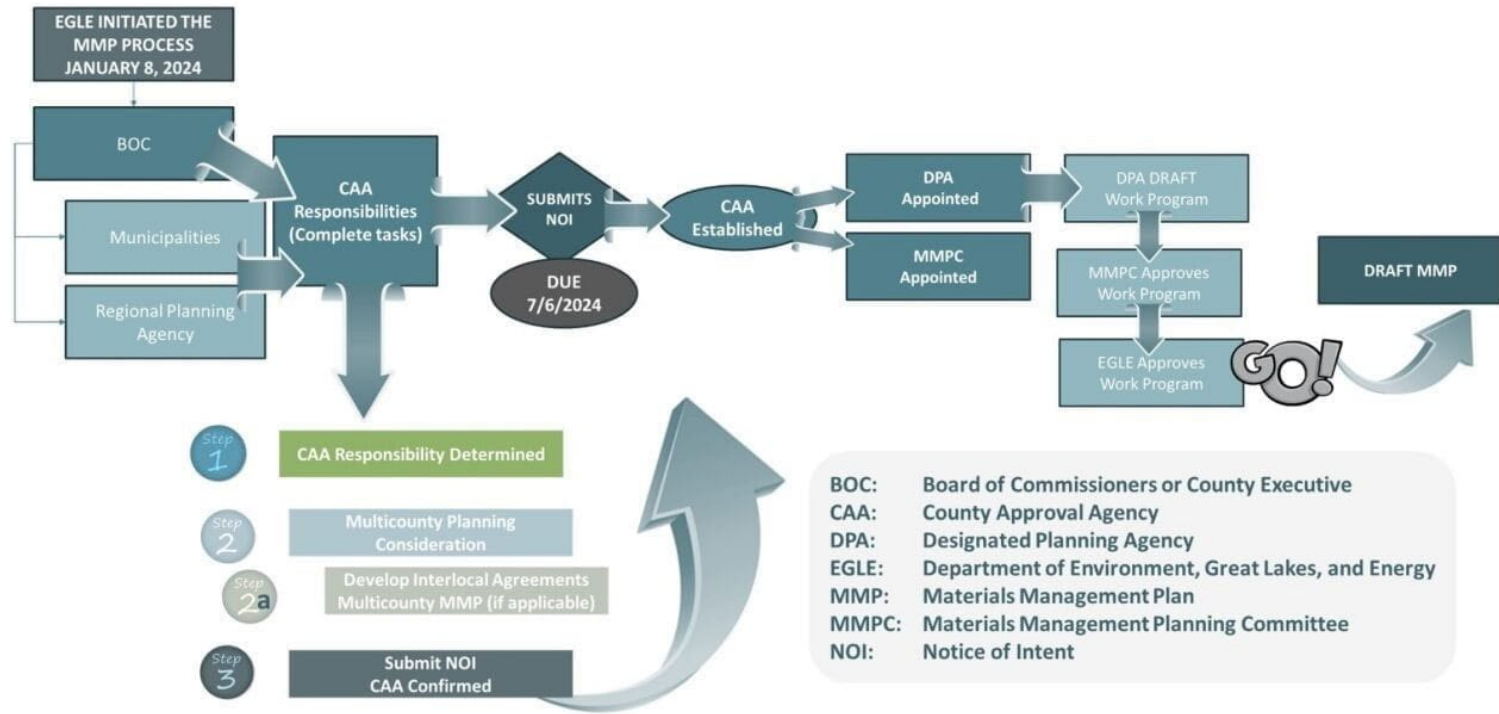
EGLE INITIATED THE MMP PROCESS JANUARY 8, 2024

BOC

Municipalities

Regional Planning Agency

CAA Responsibilities (Complete tasks)

SUBMITS NOI

DUE 7/6/2024

CAA Established

DPA Appointed

MMPC Appointed

DPA DRAFT Work Program

MMPC Approves Work Program

EGLE Approves Work Program

GO!

DRAFT MMP

Step 1 CAA Responsibility Determined

Step 2 Multicounty Planning Consideration

Step 2a Develop Interlocal Agreements Multicounty MMP (if applicable)

Step 3 Submit NOI CAA Confirmed

| | |
|---|---|
| BOC: | Board of Commissioners or County Executive |
| CAA: | County Approval Agency |
| DPA: | Designated Planning Agency |
| EGLE: | Department of Environment, Great Lakes, and Energy |
| MMP: | Materials Management Plan |
| MMPC: | Materials Management Planning Committee |
| NOI: | Notice of Intent |